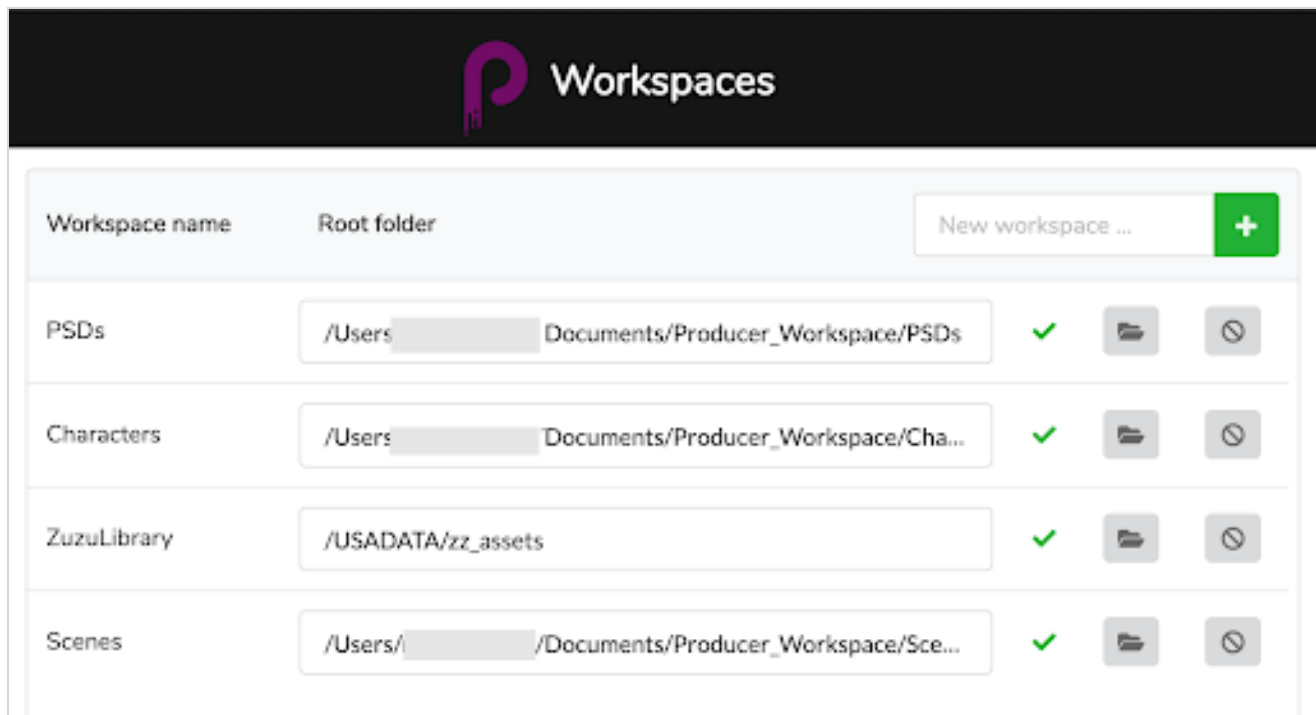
Workspaces

| Workspace name | Root folder | New workspace ... + |
|---|---|---|
| PSDs | /Users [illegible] Documents/Producer_Workspace/PSDs | |
| Characters | /Users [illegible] Documents/Producer_Workspace/Cha... | |
| ZuzuLibrary | /USADATA/zz_assets | |
| Scenes | /Users/ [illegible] /Documents/Producer_Workspace/Sce... | |